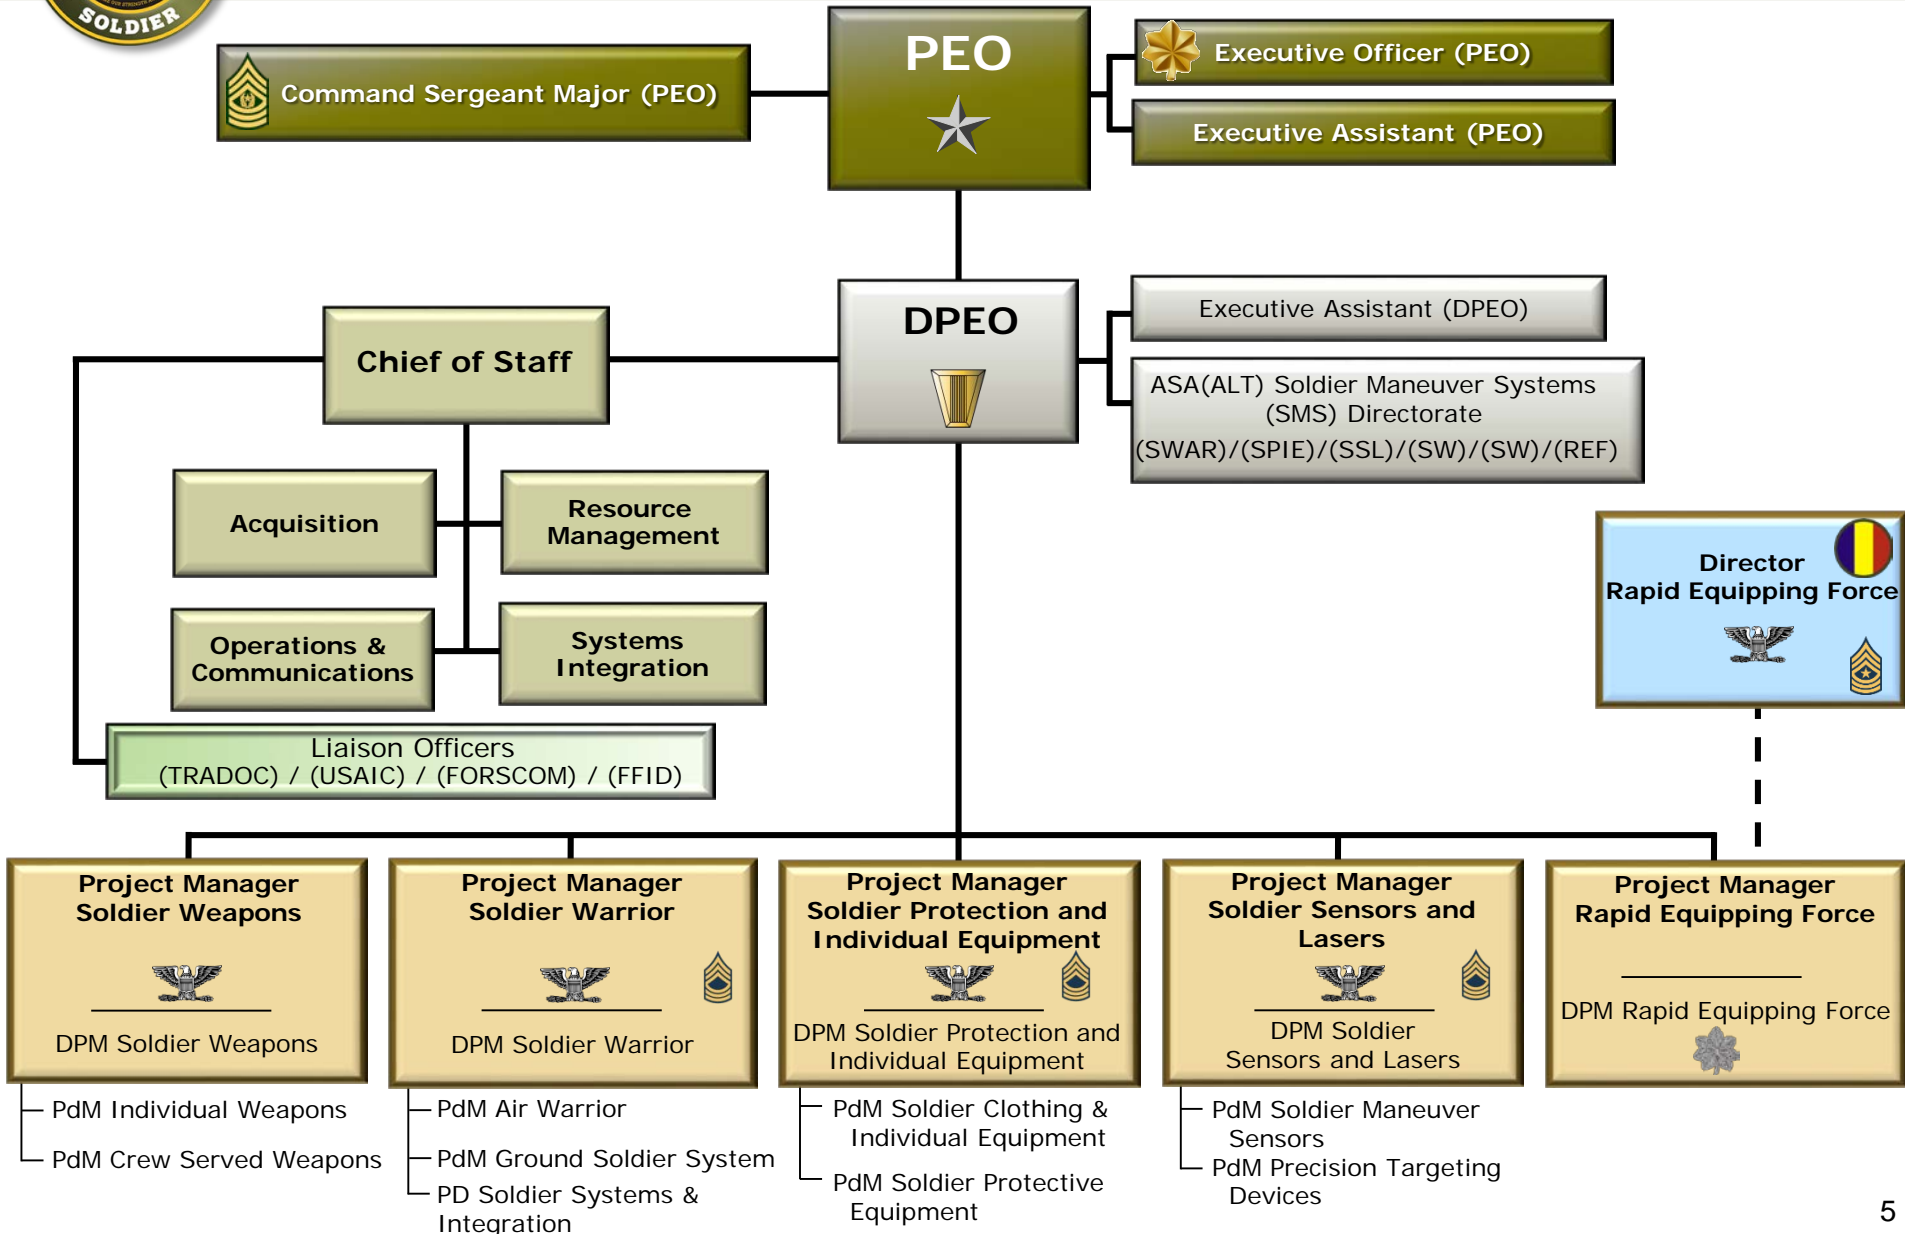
SOLDIER

Command Sergeant Major (PEO)

PEO

Executive Officer (PEO)

Executive Assistant (PEO)

DPEO

Executive Assistant (DPEO)

ASA(ALT) Soldier Maneuver Systems (SMS) Directorate (SWAR)/(SPIE)/(SSL)/(SW)/(SW)/(REF)

Chief of Staff

Acquisition

Resource Management

Operations & Communications

Systems Integration

Liaison Officers (TRADOC) / (USAIC) / (FORSCOM) / (FFID)

Director Rapid Equipping Force

Project Manager Soldier Weapons

DPM Soldier Weapons

PdM Individual Weapons

PdM Crew Served Weapons

Project Manager Soldier Warrior

DPM Soldier Warrior

PdM Air Warrior

PdM Ground Soldier System

PD Soldier Systems & Integration

Project Manager Soldier Protection and Individual Equipment

DPM Soldier Protection and Individual Equipment

PdM Soldier Clothing & Individual Equipment

PdM Soldier Protective Equipment

Project Manager Soldier Sensors and Lasers

DPM Soldier Sensors and Lasers

PdM Soldier Maneuver Sensors

PdM Precision Targeting Devices

Project Manager Rapid Equipping Force

DPM Rapid Equipping Force

5